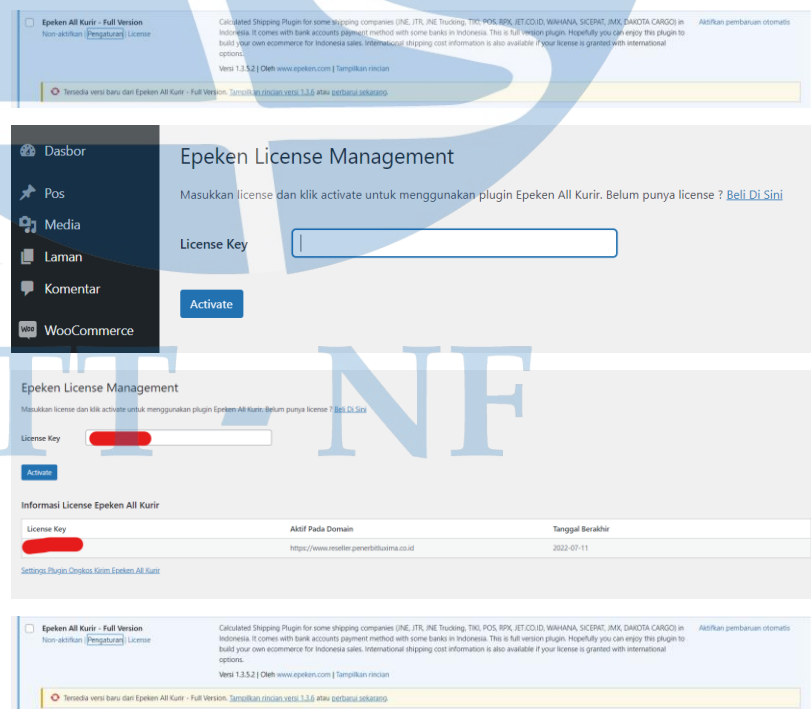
Epeken All Kurir - Full Version
Non-aktifkan | Pengaturan | License

Calculated Shipping Plugin for some shipping companies (JNE, JTR, JNE Trucking, TIKI, POS, RPX, JET.CO.ID, WAHANA, SICEPAT, JMX, DAKOTA CARGO) in Indonesia. It comes with bank accounts payment method with some banks in Indonesia. This is full version plugin. Hopefully you can enjoy this plugin to build your own ecommerce for Indonesia sales. International shipping cost information is also available if your license is granted with international options.

Versi 1.3.5.2 | Oleh www.epeken.com | Tampilkan rincian

Aktifkan pembaruan otomatis

Tersedia versi baru dari Epeken All Kurir - Full Version. Tampilkan rincian versi 1.3.6 atau perbarui sekarang.

Dasbor
Pos
Media
Laman
Komentar
WooCommerce

Epeken License Management

Masukkan license dan klik activate untuk menggunakan plugin Epeken All Kurir. Belum punya license ? Beli Di Sini

License Key

Activate

Epeken License Management

Masukkan license dan klik activate untuk menggunakan plugin Epeken All Kurir. Belum punya license ? Beli Di Sini

License Key

Activate

Informasi License Epeken All Kurir

| License Key | Aktif Pada Domain | Tanggal Berakhir |
|---|---|---|
| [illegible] | https://www.reseller.penerbitluxima.co.id | 2022-07-11 |

Settings Plugin Ongkos Kirim Epeken All Kurir

Epeken All Kurir - Full Version
Non-aktifkan | Pengaturan | License

Calculated Shipping Plugin for some shipping companies (JNE, JTR, JNE Trucking, TIKI, POS, RPX, JET.CO.ID, WAHANA, SICEPAT, JMX, DAKOTA CARGO) in Indonesia. It comes with bank accounts payment method with some banks in Indonesia. This is full version plugin. Hopefully you can enjoy this plugin to build your own ecommerce for Indonesia sales. International shipping cost information is also available if your license is granted with international options.

Versi 1.3.5.2 | Oleh www.epeken.com | Tampilkan rincian

Aktifkan pembaruan otomatis

Tersedia versi baru dari Epeken All Kurir - Full Version. Tampilkan rincian versi 1.3.6 atau perbarui sekarang.

IT-NF